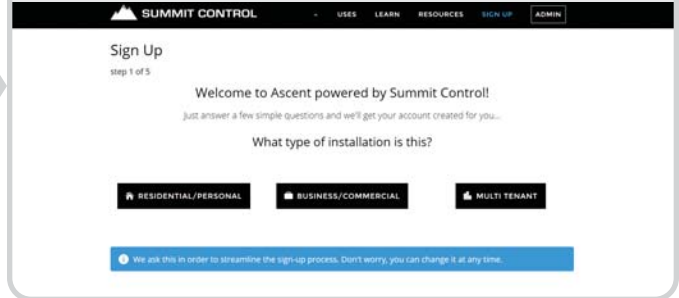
SUMMIT CONTROL

USES LEARN RESOURCES SIGN UP ADMIN

Sign Up

step 1 of 5

Welcome to Ascent powered by Summit Control!

Just answer a few simple questions and we'll get your account created for you...

What type of installation is this?

RESIDENTIAL/PERSONAL

BUSINESS/COMMERCIAL

MULTI TENANT

We ask this in order to streamline the sign-up process. Don't worry, you can change it at any time.